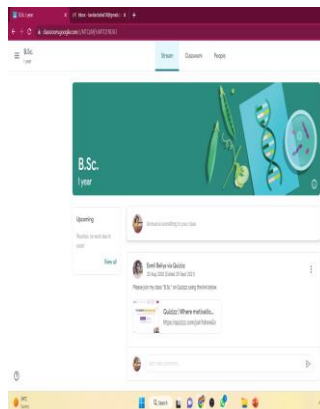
B.Sc. 1 year

Inbox - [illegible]

classroom.google.com/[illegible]

B.Sc.
1 year

Stream Classwork People

B.Sc.
1 year

Upcoming

Woohoo, no work due in soon!

View all

Announce something to your class

Swati Beliya via Quizizz
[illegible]

Please join my class "B.Sc." on Quizizz using the link below.

Quizizz | Where motivatio...
https://quizizz.com/join?class=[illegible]

Add class comment...

Search